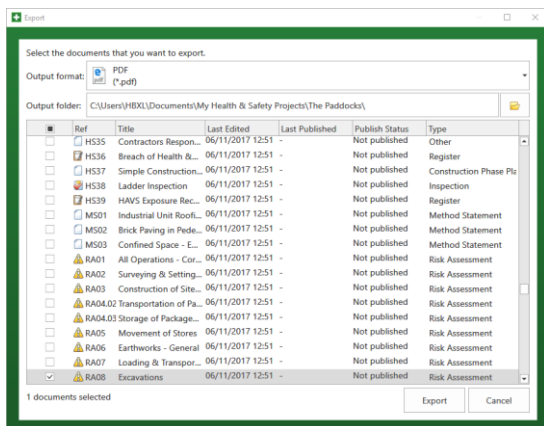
Export

Select the documents that you want to export.

Output format: PDF (*.pdf)

Output folder: C:\Users\HBXL\Documents\My Health & Safety Projects\The Paddocks\

| | Ref | Title | Last Edited | Last Published | Publish Status | Type |
|---|---|---|---|---|---|---|
| | HS35 | Contractors Respon... | 06/11/2017 12:51 | - | Not published | Other |
| | HS36 | Breach of Health &... | 06/11/2017 12:51 | - | Not published | Register |
| | HS37 | Simple Construction... | 06/11/2017 12:51 | - | Not published | Construction Phase Pla |
| | HS38 | Ladder Inspection | 06/11/2017 12:51 | - | Not published | Inspection |
| | HS39 | HAVS Exposure Rec... | 06/11/2017 12:51 | - | Not published | Register |
| | MS01 | Industrial Unit Roofi... | 06/11/2017 12:51 | - | Not published | Method Statement |
| | MS02 | Brick Paving in Pede... | 06/11/2017 12:51 | - | Not published | Method Statement |
| | MS03 | Confined Space - E... | 06/11/2017 12:51 | - | Not published | Method Statement |
| | RA01 | All Operations - Cor... | 06/11/2017 12:51 | - | Not published | Risk Assessment |
| | RA02 | Surveying & Setting... | 06/11/2017 12:51 | - | Not published | Risk Assessment |
| | RA03 | Construction of Site... | 06/11/2017 12:51 | - | Not published | Risk Assessment |
| | RA04.02 | Transportation of Pa... | 06/11/2017 12:51 | - | Not published | Risk Assessment |
| | RA04.03 | Storage of Package... | 06/11/2017 12:51 | - | Not published | Risk Assessment |
| | RA05 | Movement of Stores | 06/11/2017 12:51 | - | Not published | Risk Assessment |
| | RA06 | Earthworks - General | 06/11/2017 12:51 | - | Not published | Risk Assessment |
| | RA07 | Loading & Transpor... | 06/11/2017 12:51 | - | Not published | Risk Assessment |
| ✓ | RA08 | Excavations | 06/11/2017 12:51 | - | Not published | Risk Assessment |

1 documents selected

Export | Cancel